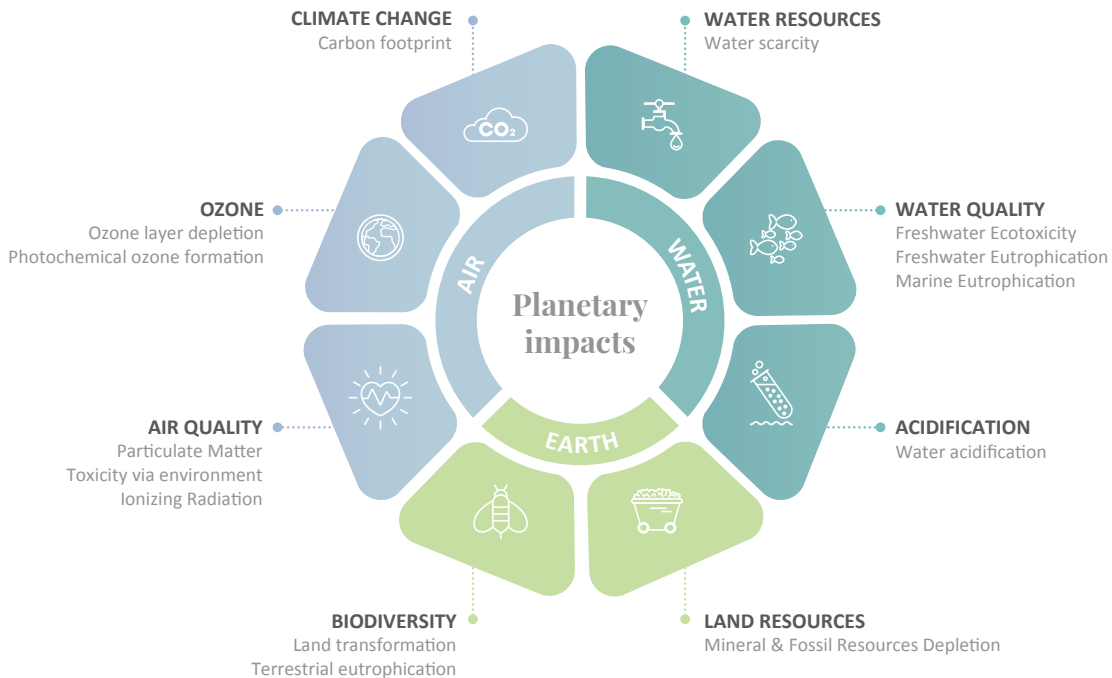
CLIMATE CHANGE
Carbon footprint

WATER RESOURCES
Water scarcity

OZONE
Ozone layer depletion
Photochemical ozone formation

WATER QUALITY
Freshwater Ecotoxicity
Freshwater Eutrophication
Marine Eutrophication

$CO_2$

AIR

WATER

Planetary impacts

EARTH

AIR QUALITY
Particulate Matter
Toxicity via environment
Ionizing Radiation

ACIDIFICATION
Water acidification

BIODIVERSITY
Land transformation
Terrestrial eutrophication

LAND RESOURCES
Mineral & Fossil Resources Depletion